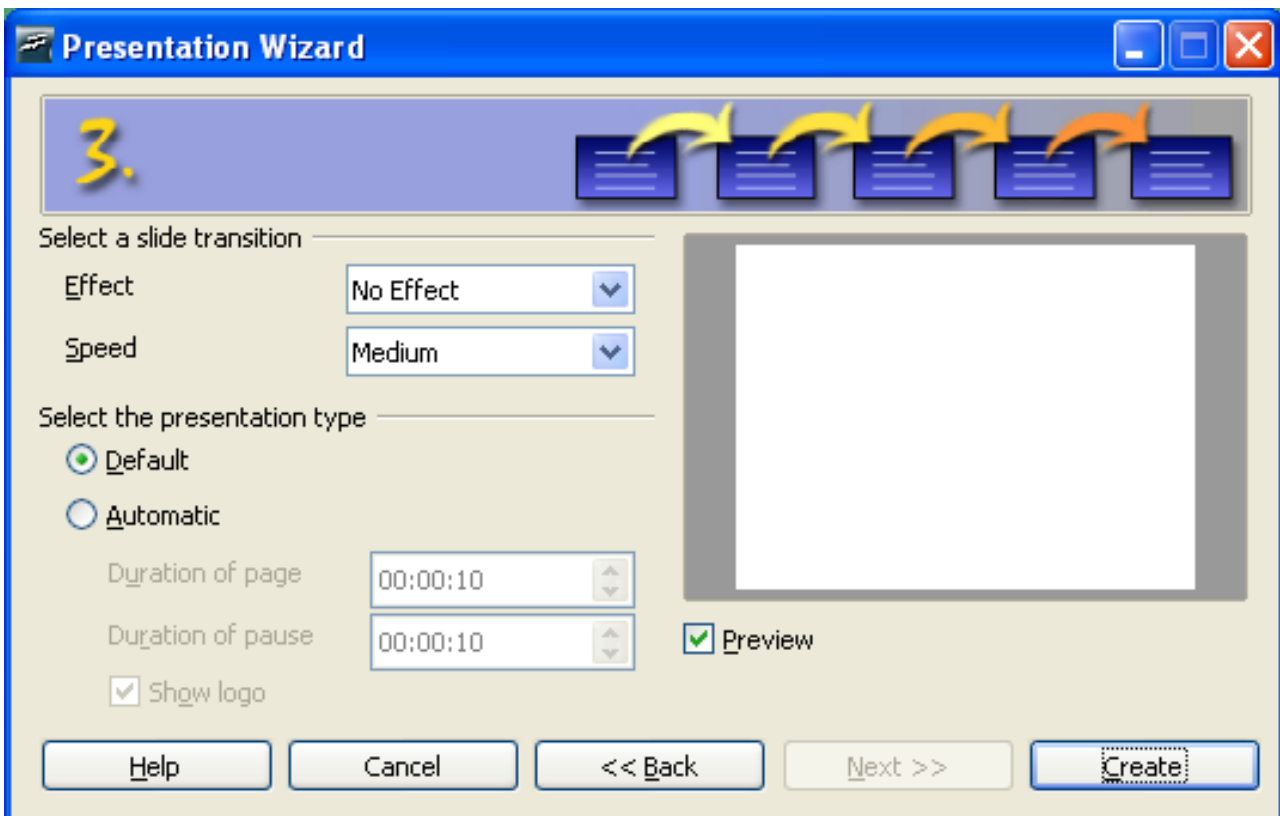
Presentation Wizard

3.

Select a slide transition

Effect
No Effect

Speed
Medium

Select the presentation type

Default

Automatic

Duration of page
00:00:10

Duration of pause
00:00:10

Show logo

Preview

Help
Cancel
<< Back
Next >>
Create